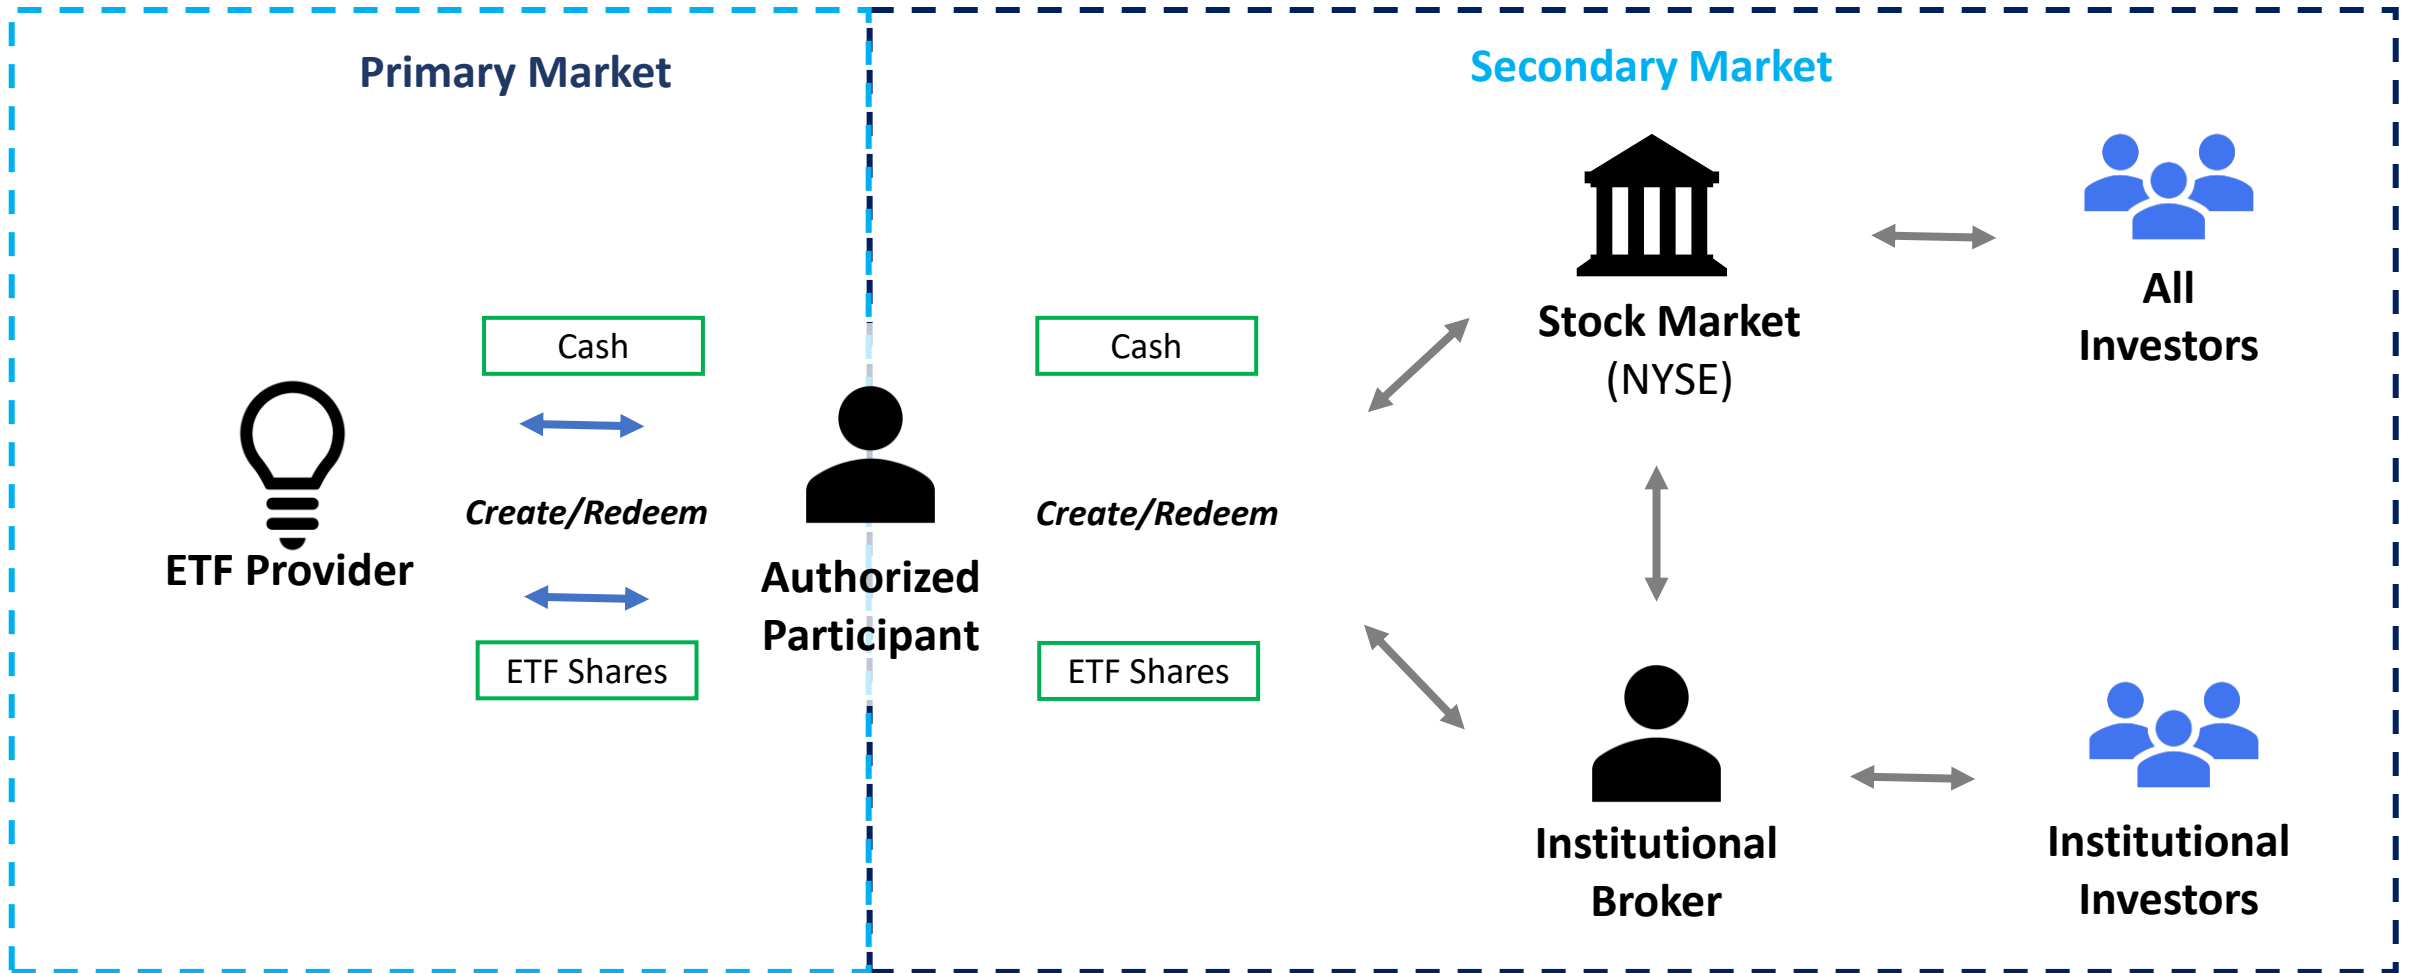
Primary Market

Secondary Market

ETF Provider

Cash

Create/Redeem

ETF Shares

Authorized Participant

Cash

Create/Redeem

ETF Shares

Stock Market (NYSE)

All Investors

Institutional Broker

Institutional Investors